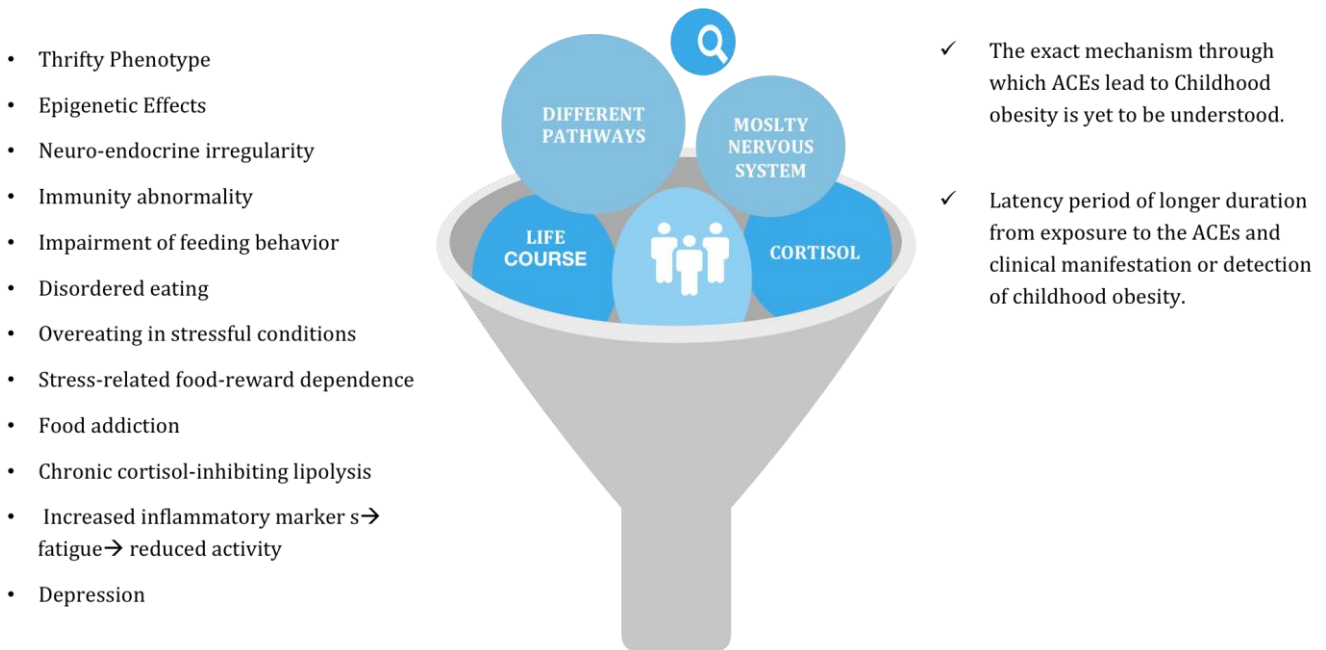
- Thrifty Phenotype
- Epigenetic Effects
- Neuro-endocrine irregularity
- Immunity abnormality
- Impairment of feeding behavior
- Disordered eating
- Overeating in stressful conditions
- Stress-related food-reward dependence
- Food addiction
- Chronic cortisol-inhibiting lipolysis
- Increased inflammatory marker s→ fatigue→ reduced activity
- Depression

DIFFERENT PATHWAYS

MOSLTY NERVOUS SYSTEM

LIFE COURSE

CORTISOL

✓ The exact mechanism through which ACEs lead to Childhood obesity is yet to be understood.

✓ Latency period of longer duration from exposure to the ACEs and clinical manifestation or detection of childhood obesity.